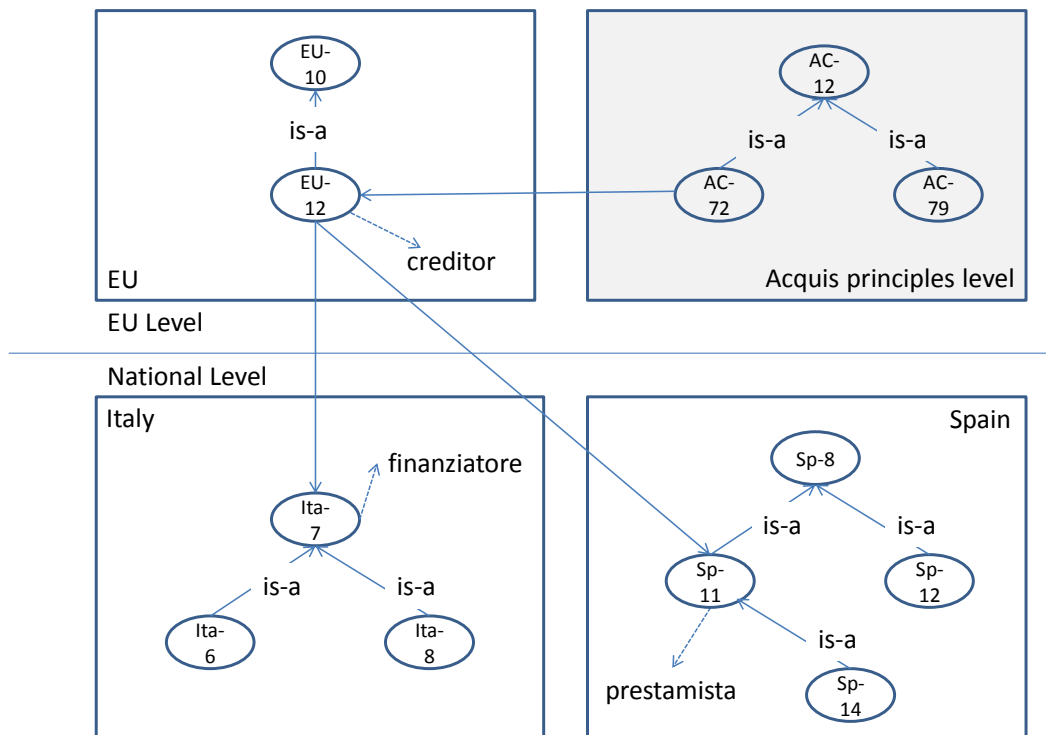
EU-10

is-a

EU-12

creditor

EU

AC-12

is-a

is-a

AC-72

AC-79

Acquis principles level

EU Level

National Level

Italy

finanziatore

Ita-7

is-a

is-a

Ita-6

Ita-8

Spain

Sp-8

is-a

is-a

Sp-11

Sp-12

is-a

prestamista

Sp-14